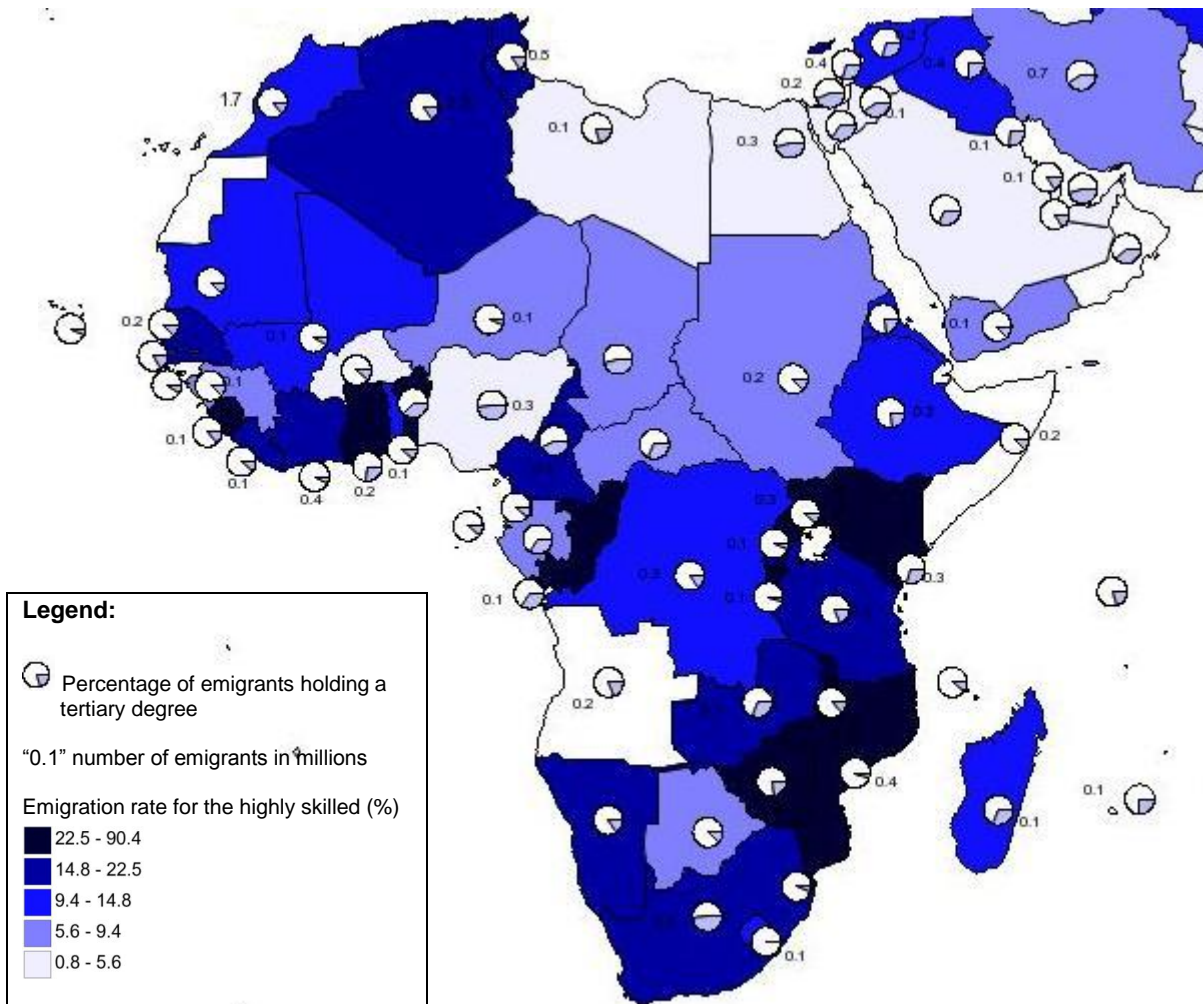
0.5
1.7
0.4
0.2
0.4
0.7
0.2
0.1
0.1
0.3
0.1
0.1
0.2
0.1
0.1
0.1
0.2
0.3
0.1
0.2
0.1
0.1
0.2
0.1
0.4
0.2
0.3
0.1
0.3
0.1
0.1
0.3
0.2
0.4
0.1
0.1
0.1

Legend:

Percentage of emigrants holding a tertiary degree

"0.1" number of emigrants in millions

Emigration rate for the highly skilled (%)
22.5 - 90.4
14.8 - 22.5
9.4 - 14.8
5.6 - 9.4
0.8 - 5.6